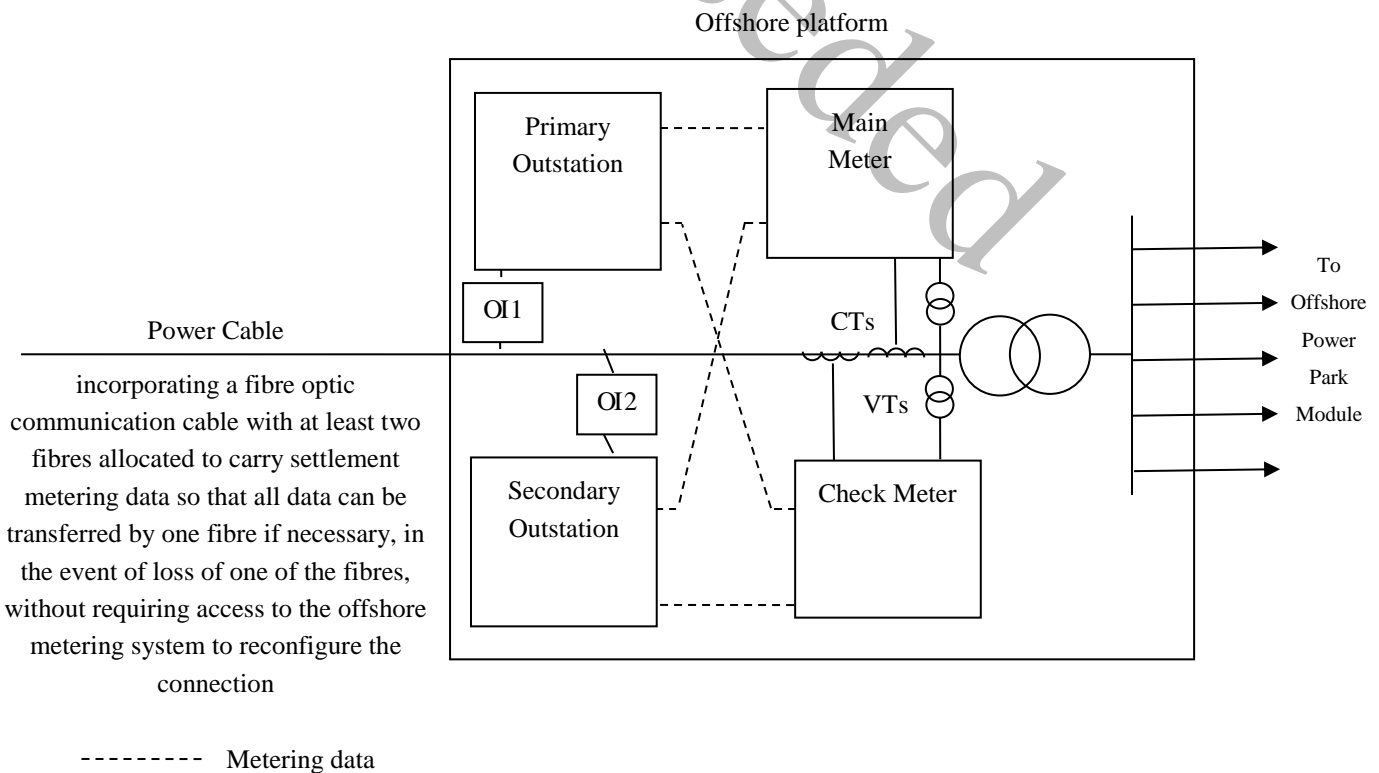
Offshore platform

Primary Outstation

Main Meter

OI1

Power Cable

CTs

To Offshore Power Park Module

incorporating a fibre optic communication cable with at least two fibres allocated to carry settlement metering data so that all data can be transferred by one fibre if necessary, in the event of loss of one of the fibres, without requiring access to the offshore metering system to reconfigure the connection

OI2

VTs

Secondary Outstation

Check Meter

--------- Metering data

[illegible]eded